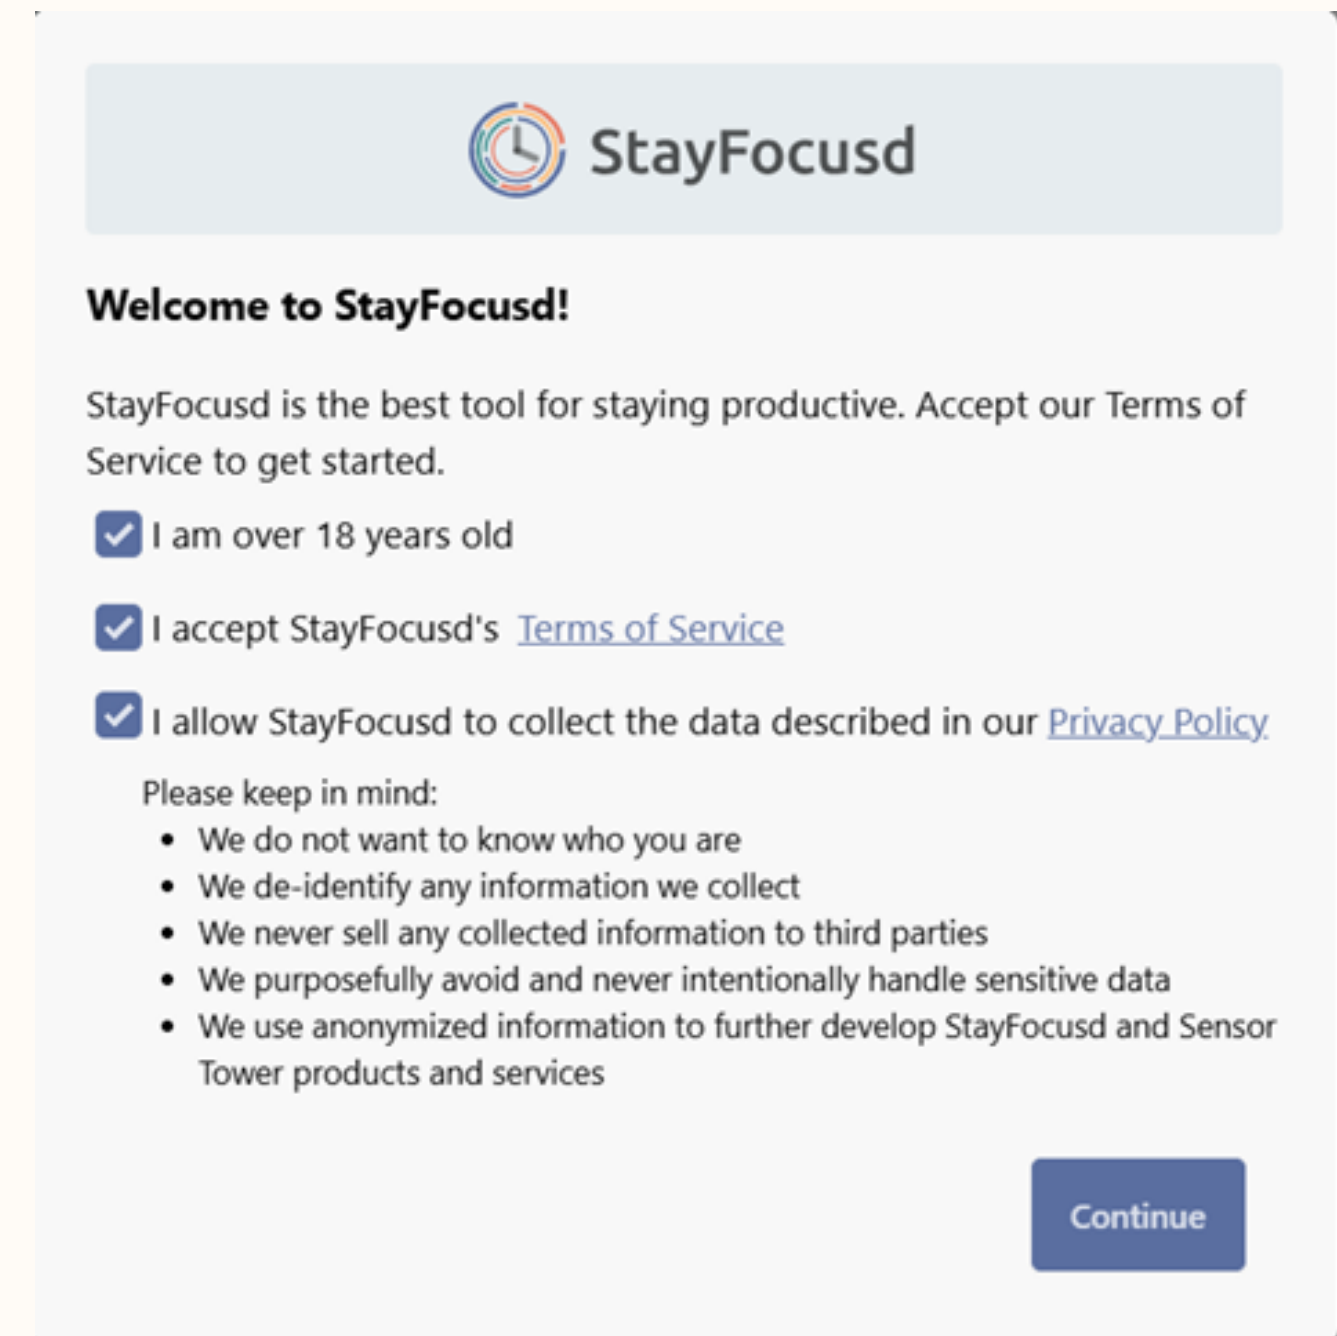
StayFocusd

Welcome to StayFocusd!

StayFocusd is the best tool for staying productive. Accept our Terms of Service to get started.

I am over 18 years old

I accept StayFocusd's Terms of Service

I allow StayFocusd to collect the data described in our Privacy Policy

Please keep in mind:
- We do not want to know who you are
- We de-identify any information we collect
- We never sell any collected information to third parties
- We purposefully avoid and never intentionally handle sensitive data
- We use anonymized information to further develop StayFocusd and Sensor Tower products and services

Continue